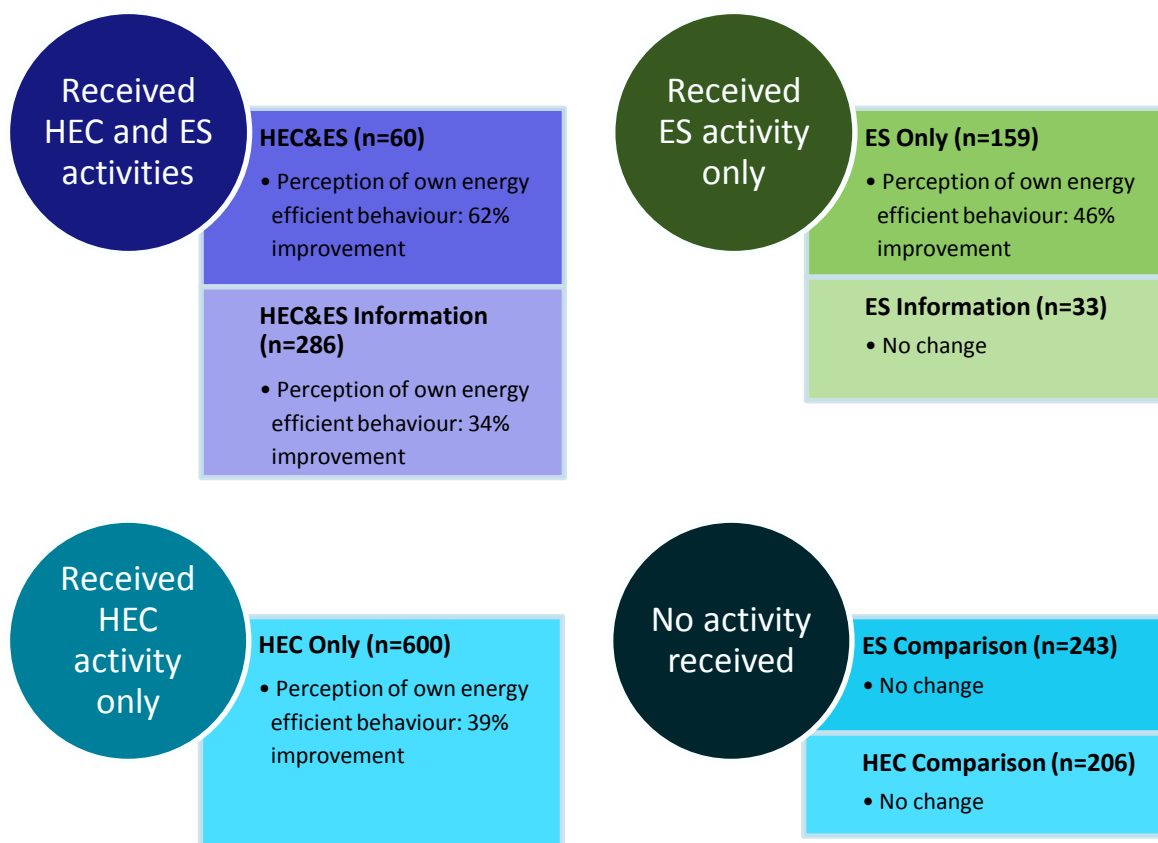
Received HEC and ES activities

HEC&ES (n=60)

• Perception of own energy efficient behaviour: 62% improvement

HEC&ES Information (n=286)

• Perception of own energy efficient behaviour: 34% improvement

Received ES activity only

ES Only (n=159)

• Perception of own energy efficient behaviour: 46% improvement

ES Information (n=33)

• No change

Received HEC activity only

HEC Only (n=600)

• Perception of own energy efficient behaviour: 39% improvement

No activity received

ES Comparison (n=243)

• No change

HEC Comparison (n=206)

• No change